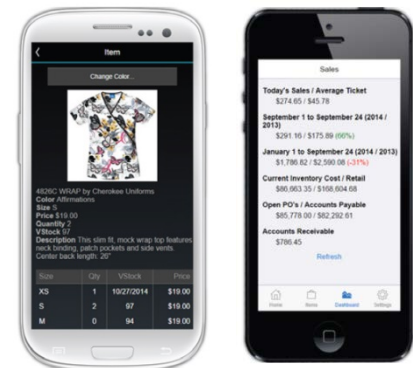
Item

Change Color...

4826C WRAP by Cherokee Uniforms
Color Affirmations
Size S
Price $19.00
Quantity 2
VStock 97
Description This slim fit, mock wrap top features neck binding, patch pockets and side vents. Center back length: 26"

| Size | Qty | VStock | Price |
|---|---|---|---|
| XS | 1 | 10/27/2014 | $19.00 |
| S | 2 | 97 | $19.00 |
| M | 0 | 94 | $19.00 |

Sales

Today's Sales / Average Ticket
$274.65 / $45.78

September 1 to September 24 (2014 / 2013)
$291.16 / $175.89 (66%)

January 1 to September 24 (2014 / 2013)
$1,786.82 / $2,590.08 (-31%)

Current Inventory Cost / Retail
$86,063.35 / $168,604.68

Open PO's / Accounts Payable
$85,778.00 / $82,292.61

Accounts Receivable
$786.45

Refresh

Home Items Dashboard Settings